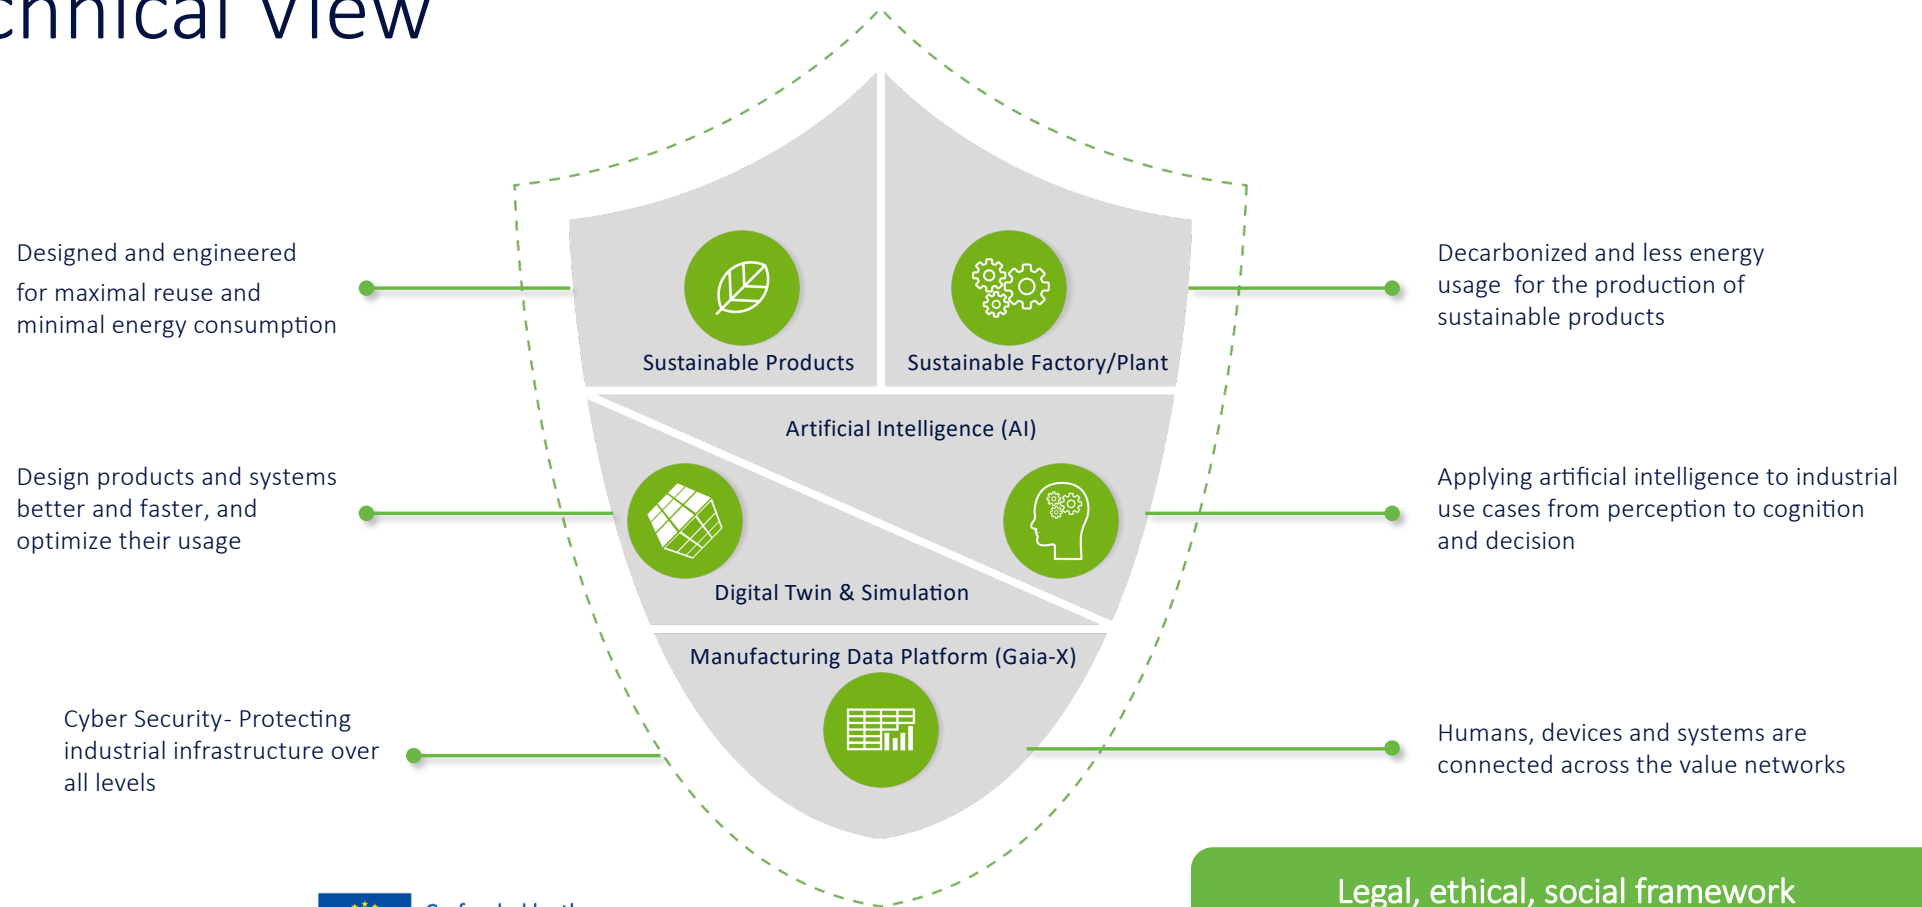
chnical View

Designed and engineered for maximal reuse and minimal energy consumption

Design products and systems better and faster, and optimize their usage

Cyber Security- Protecting industrial infrastructure over all levels

Sustainable Products

Sustainable Factory/Plant

Artificial Intelligence (AI)

Digital Twin & Simulation

Manufacturing Data Platform (Gaia-X)

Decarbonized and less energy usage for the production of sustainable products

Applying artificial intelligence to industrial use cases from perception to cognition and decision

Humans, devices and systems are connected across the value networks

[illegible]

Legal, ethical, social framework